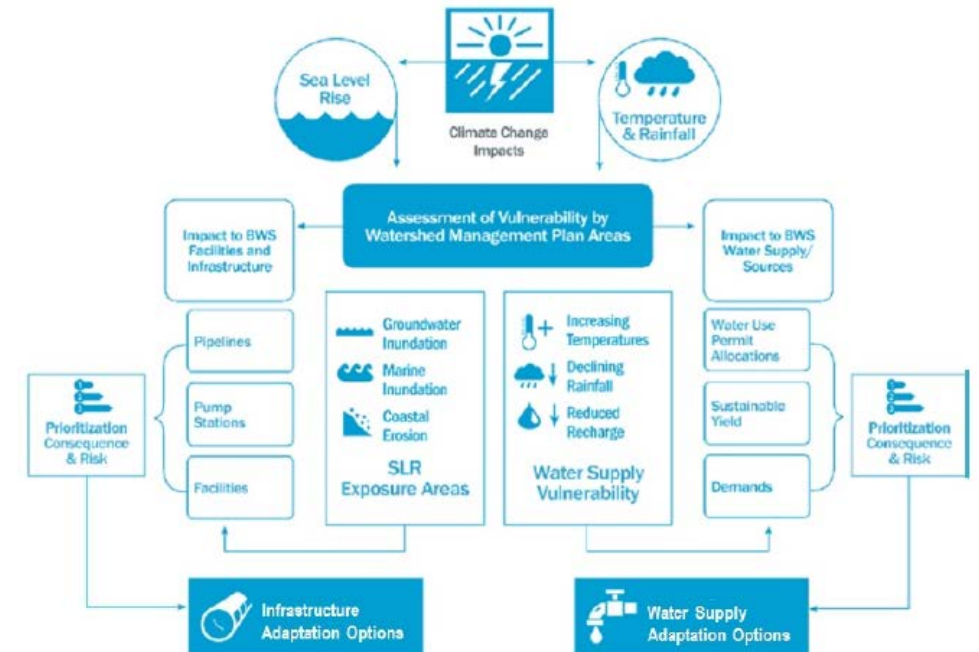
Sea Level Rise

Climate Change Impacts

Temperature & Rainfall

Assessment of Vulnerability by Watershed Management Plan Areas

Impact to BWS Facilities and Infrastructure

Impact to BWS Water Supply/ Sources

Pipelines

Pump Stations

Facilities

Groundwater Inundation

Marine Inundation

Coastal Erosion

SLR Exposure Areas

Increasing Temperatures

Declining Rainfall

Reduced Recharge

Water Supply Vulnerability

Water Use Permit Allocations

Sustainable Yield

Demands

Prioritization Consequence & Risk

Prioritization Consequence & Risk

Infrastructure Adaptation Options

Water Supply Adaptation Options